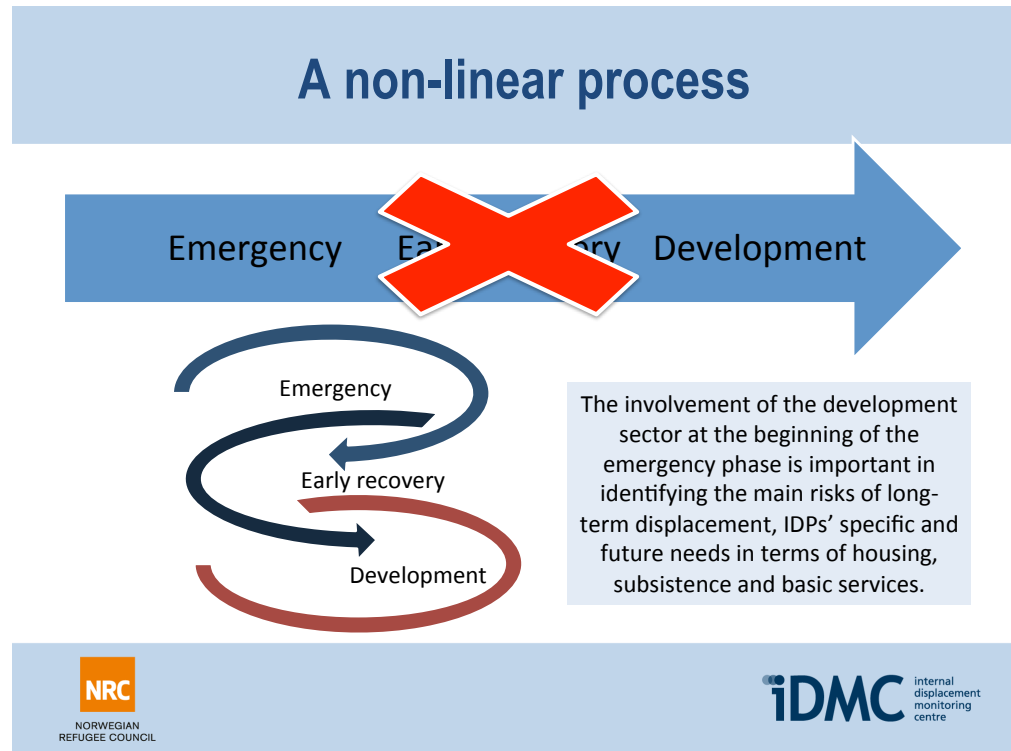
A non-linear process

Emergency Ea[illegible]ry Development

Emergency

Early recovery

Development

The involvement of the development sector at the beginning of the emergency phase is important in identifying the main risks of long-term displacement, IDPs' specific and future needs in terms of housing, subsistence and basic services.

NRC
NORWEGIAN REFUGEE COUNCIL

iDMC internal displacement monitoring centre